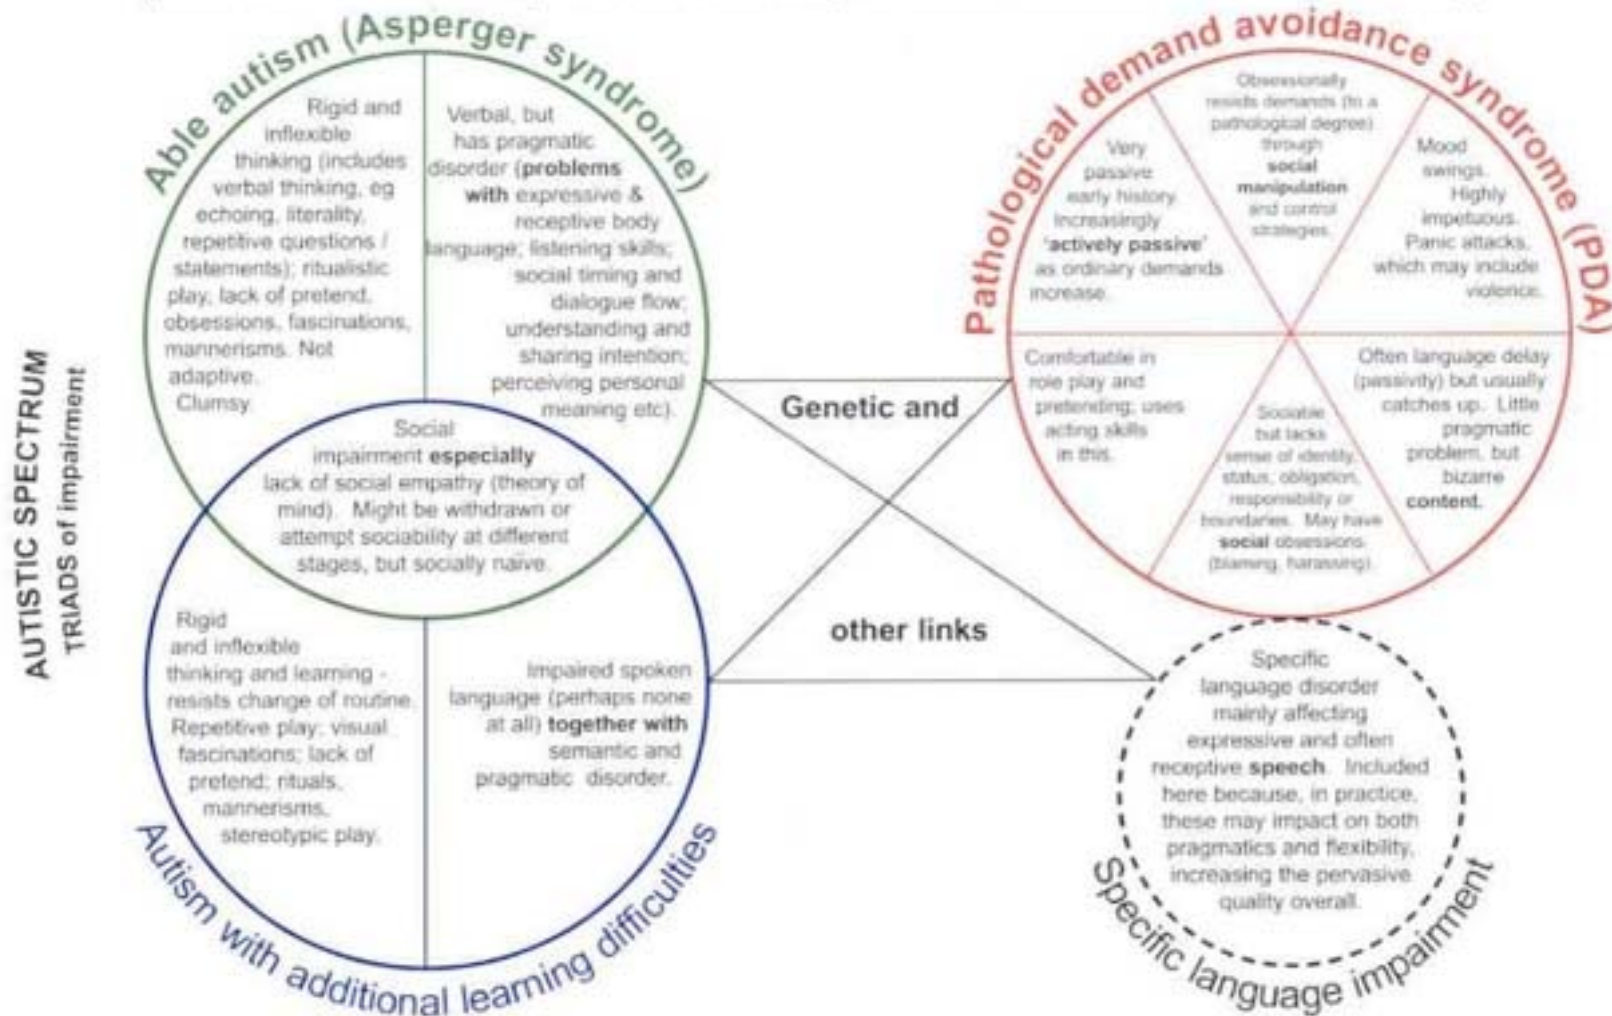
AUTISTIC SPECTRUM
TRIADS of impairment

Able autism (Asperger syndrome)

Rigid and inflexible thinking (includes verbal thinking, eg echoing, literality, repetitive questions / statements); ritualistic play; lack of pretend, obsessions, fascinations, mannerisms. Not adaptive. Clumsy.

Verbal, but has pragmatic disorder (problems with expressive & receptive body language; listening skills; social timing and dialogue flow; understanding and sharing intention; perceiving personal meaning etc).

Social impairment especially lack of social empathy (theory of mind). Might be withdrawn or attempt sociability at different stages, but socially naive.

Rigid and inflexible thinking and learning - resists change of routine. Repetitive play; visual fascinations; lack of pretend; rituals, mannerisms, stereotypic play.

Impaired spoken language (perhaps none at all) together with semantic and pragmatic disorder.

Autism with additional learning difficulties

Genetic and

other links

Pathological demand avoidance syndrome (PDA)

Very passive early history. Increasingly 'actively passive' as ordinary demands increase.

Obsessionally resists demands (to a pathological degree) through social manipulation and control strategies.

Mood swings. Highly impetuous. Panic attacks, which may include violence.

Comfortable in role play and pretending; uses acting skills in this.

Sociable but lacks sense of identity, status, obligation, responsibility or boundaries. May have social obsessions (blaming, harassing).

Often language delay (passivity) but usually catches up. Little pragmatic problem, but bizarre content.

Specific language disorder mainly affecting expressive and often receptive speech. Included here because, in practice, these may impact on both pragmatics and flexibility, increasing the pervasive quality overall.

Specific language impairment